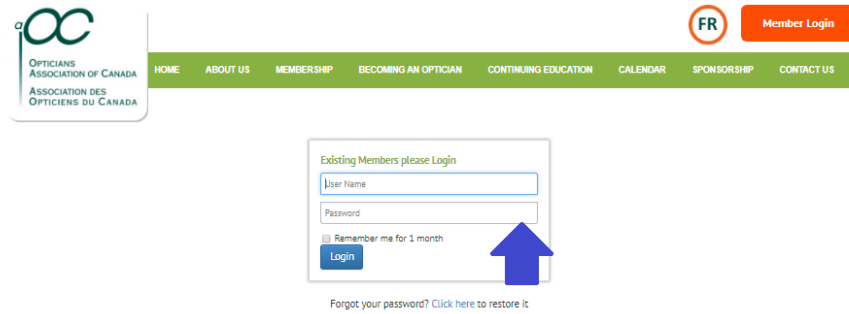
aOC
OPTICIANS ASSOCIATION OF CANADA
ASSOCIATION DES OPTICIENS DU CANADA

FR

Member Login

HOME ABOUT US MEMBERSHIP BECOMING AN OPTICIAN CONTINUING EDUCATION CALENDAR SPONSORSHIP CONTACT US

Existing Members please Login

User Name

Password

Remember me for 1 month

Login

Forgot your password? Click here to restore it